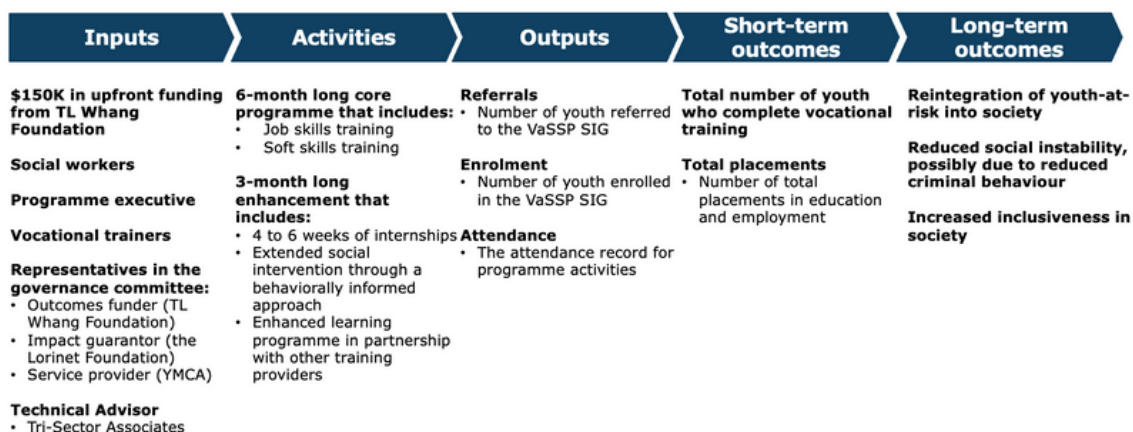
Inputs

$150K in upfront funding from TL Whang Foundation

Social workers

Programme executive

Vocational trainers

Representatives in the governance committee:
• Outcomes funder (TL Whang Foundation)
• Impact guarantor (the Lorinet Foundation)
• Service provider (YMCA)

Technical Advisor
• Tri-Sector Associates

Activities

6-month long core programme that includes:
• Job skills training
• Soft skills training

3-month long enhancement that includes:
• 4 to 6 weeks of internships
• Extended social intervention through a behaviorally informed approach
• Enhanced learning programme in partnership with other training providers

Outputs

Referrals
• Number of youth referred to the VaSSP SIG

Enrolment
• Number of youth enrolled in the VaSSP SIG

Attendance
• The attendance record for programme activities

Short-term outcomes

Total number of youth who complete vocational training

Total placements
• Number of total placements in education and employment

Long-term outcomes

Reintegration of youth-at-risk into society

Reduced social instability, possibly due to reduced criminal behaviour

Increased inclusiveness in society